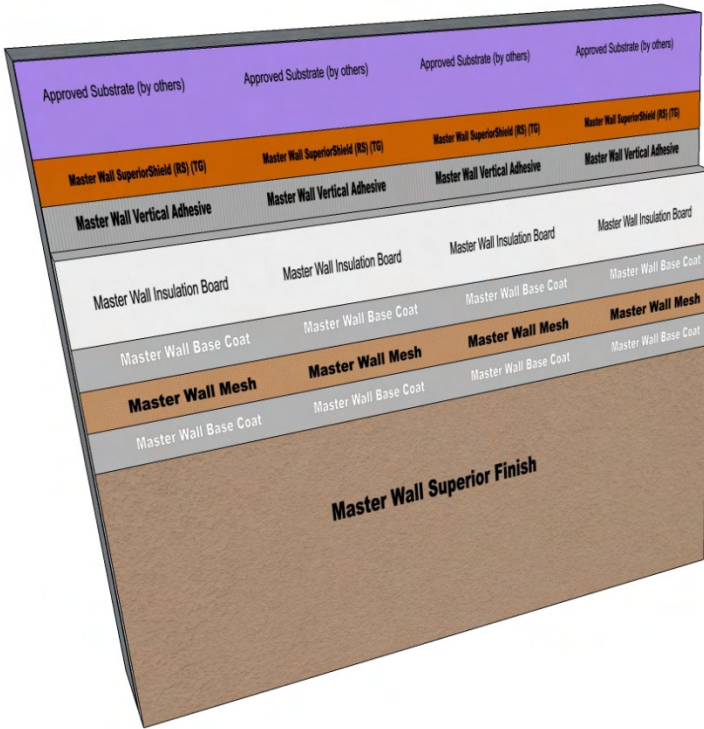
Approved Substrate (by others)
Approved Substrate (by others)
Approved Substrate (by others)
Approved Substrate (by others)

Master Wall SuperiorShield (RS) (TG)
Master Wall SuperiorShield (RS) (TG)
Master Wall SuperiorShield (RS) (TG)
Master Wall SuperiorShield (RS) (TG)

Master Wall Vertical Adhesive
Master Wall Vertical Adhesive
Master Wall Vertical Adhesive
Master Wall Vertical Adhesive

Master Wall Insulation Board
Master Wall Insulation Board
Master Wall Insulation Board
Master Wall Insulation Board

Master Wall Base Coat
Master Wall Base Coat
Master Wall Base Coat
Master Wall Base Coat

Master Wall Mesh
Master Wall Mesh
Master Wall Mesh
Master Wall Mesh

Master Wall Base Coat
Master Wall Base Coat
Master Wall Base Coat
Master Wall Base Coat

Master Wall Superior Finish